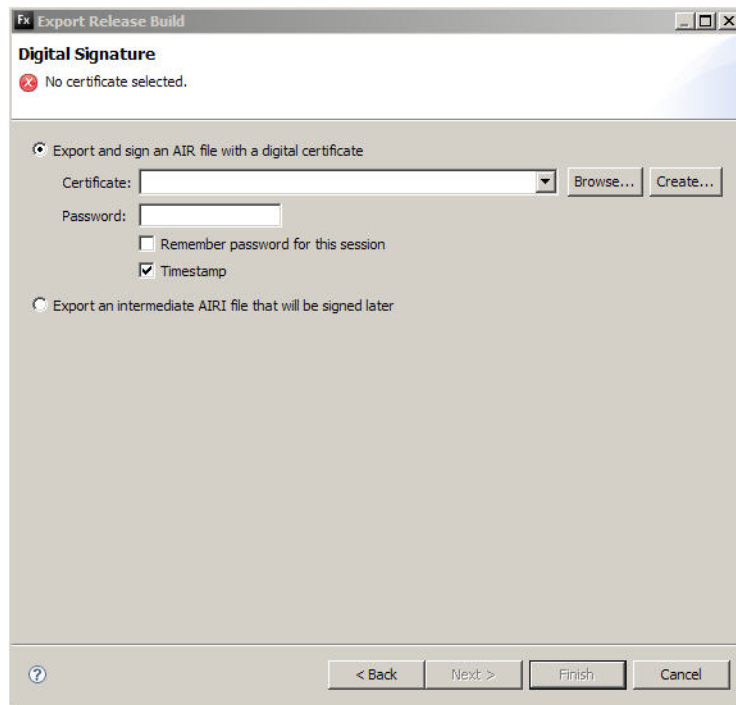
Fx Export Release Build

Digital Signature

No certificate selected.

Export and sign an AIR file with a digital certificate

Certificate:

Browse...

Create...

Password:

Remember password for this session

Timestamp

Export an intermediate AIRI file that will be signed later

< Back

Next >

Finish

Cancel